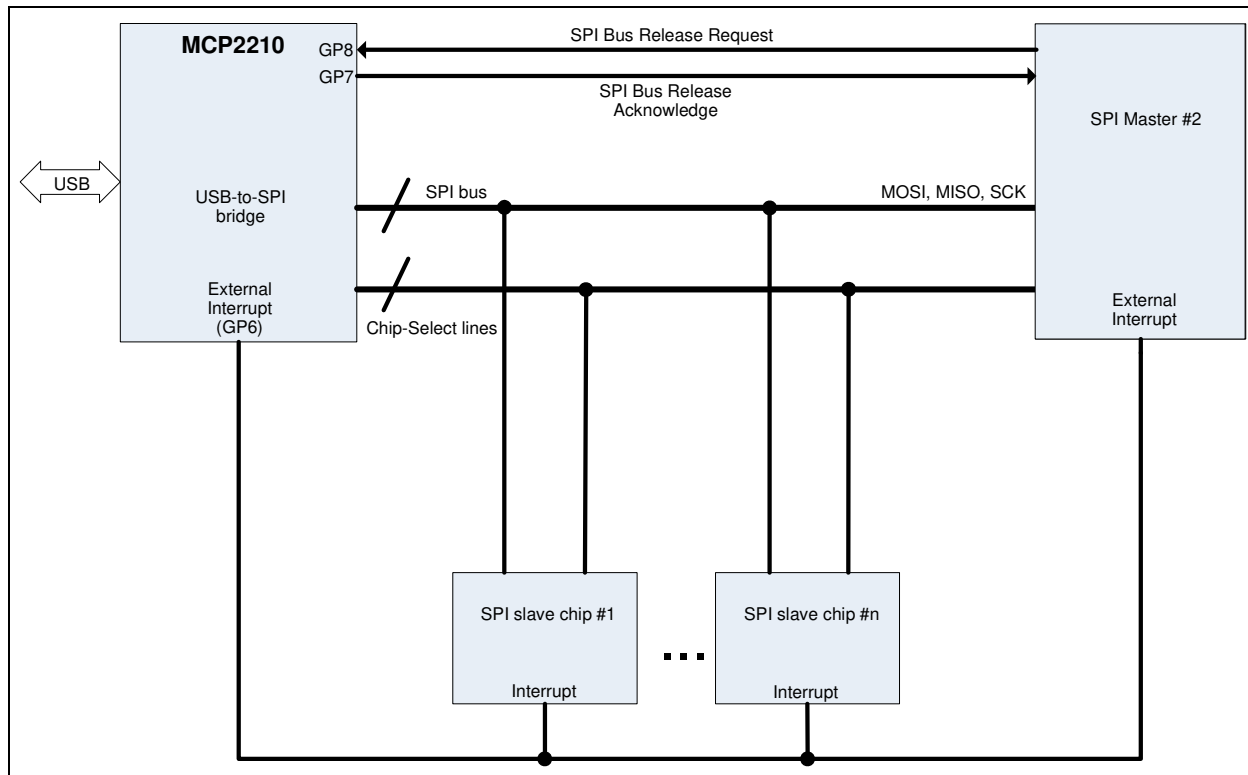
MCP2210
GP8
GP7
SPI Bus Release Request
SPI Bus Release Acknowledge
SPI Master #2
USB
USB-to-SPI bridge
SPI bus
MOSI, MISO, SCK
External Interrupt (GP6)
Chip-Select lines
External Interrupt
SPI slave chip #1
Interrupt
...
SPI slave chip #n
Interrupt